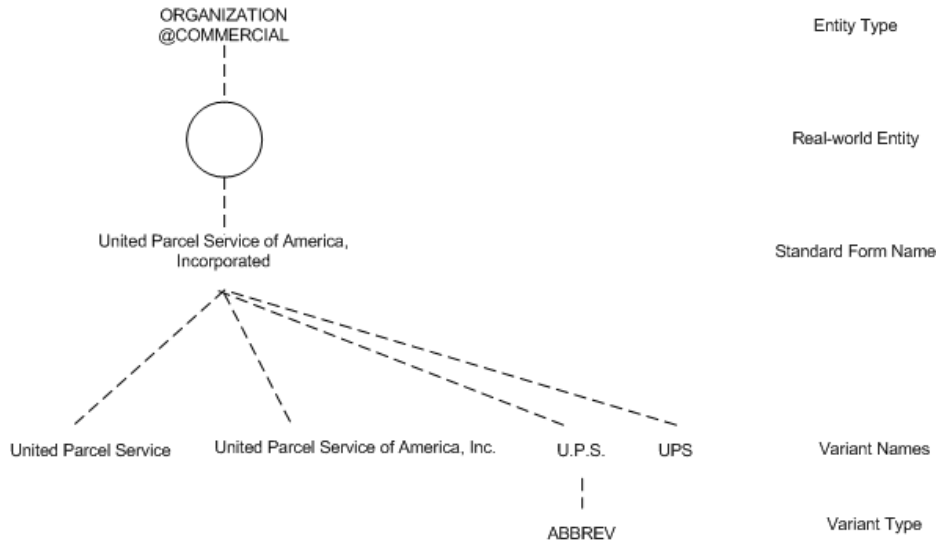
ORGANIZATION
@COMMERCIAL

Entity Type

Real-world Entity

United Parcel Service of America, Incorporated

Standard Form Name

United Parcel Service

United Parcel Service of America, Inc.

U.P.S.

UPS

Variant Names

ABBREV

Variant Type